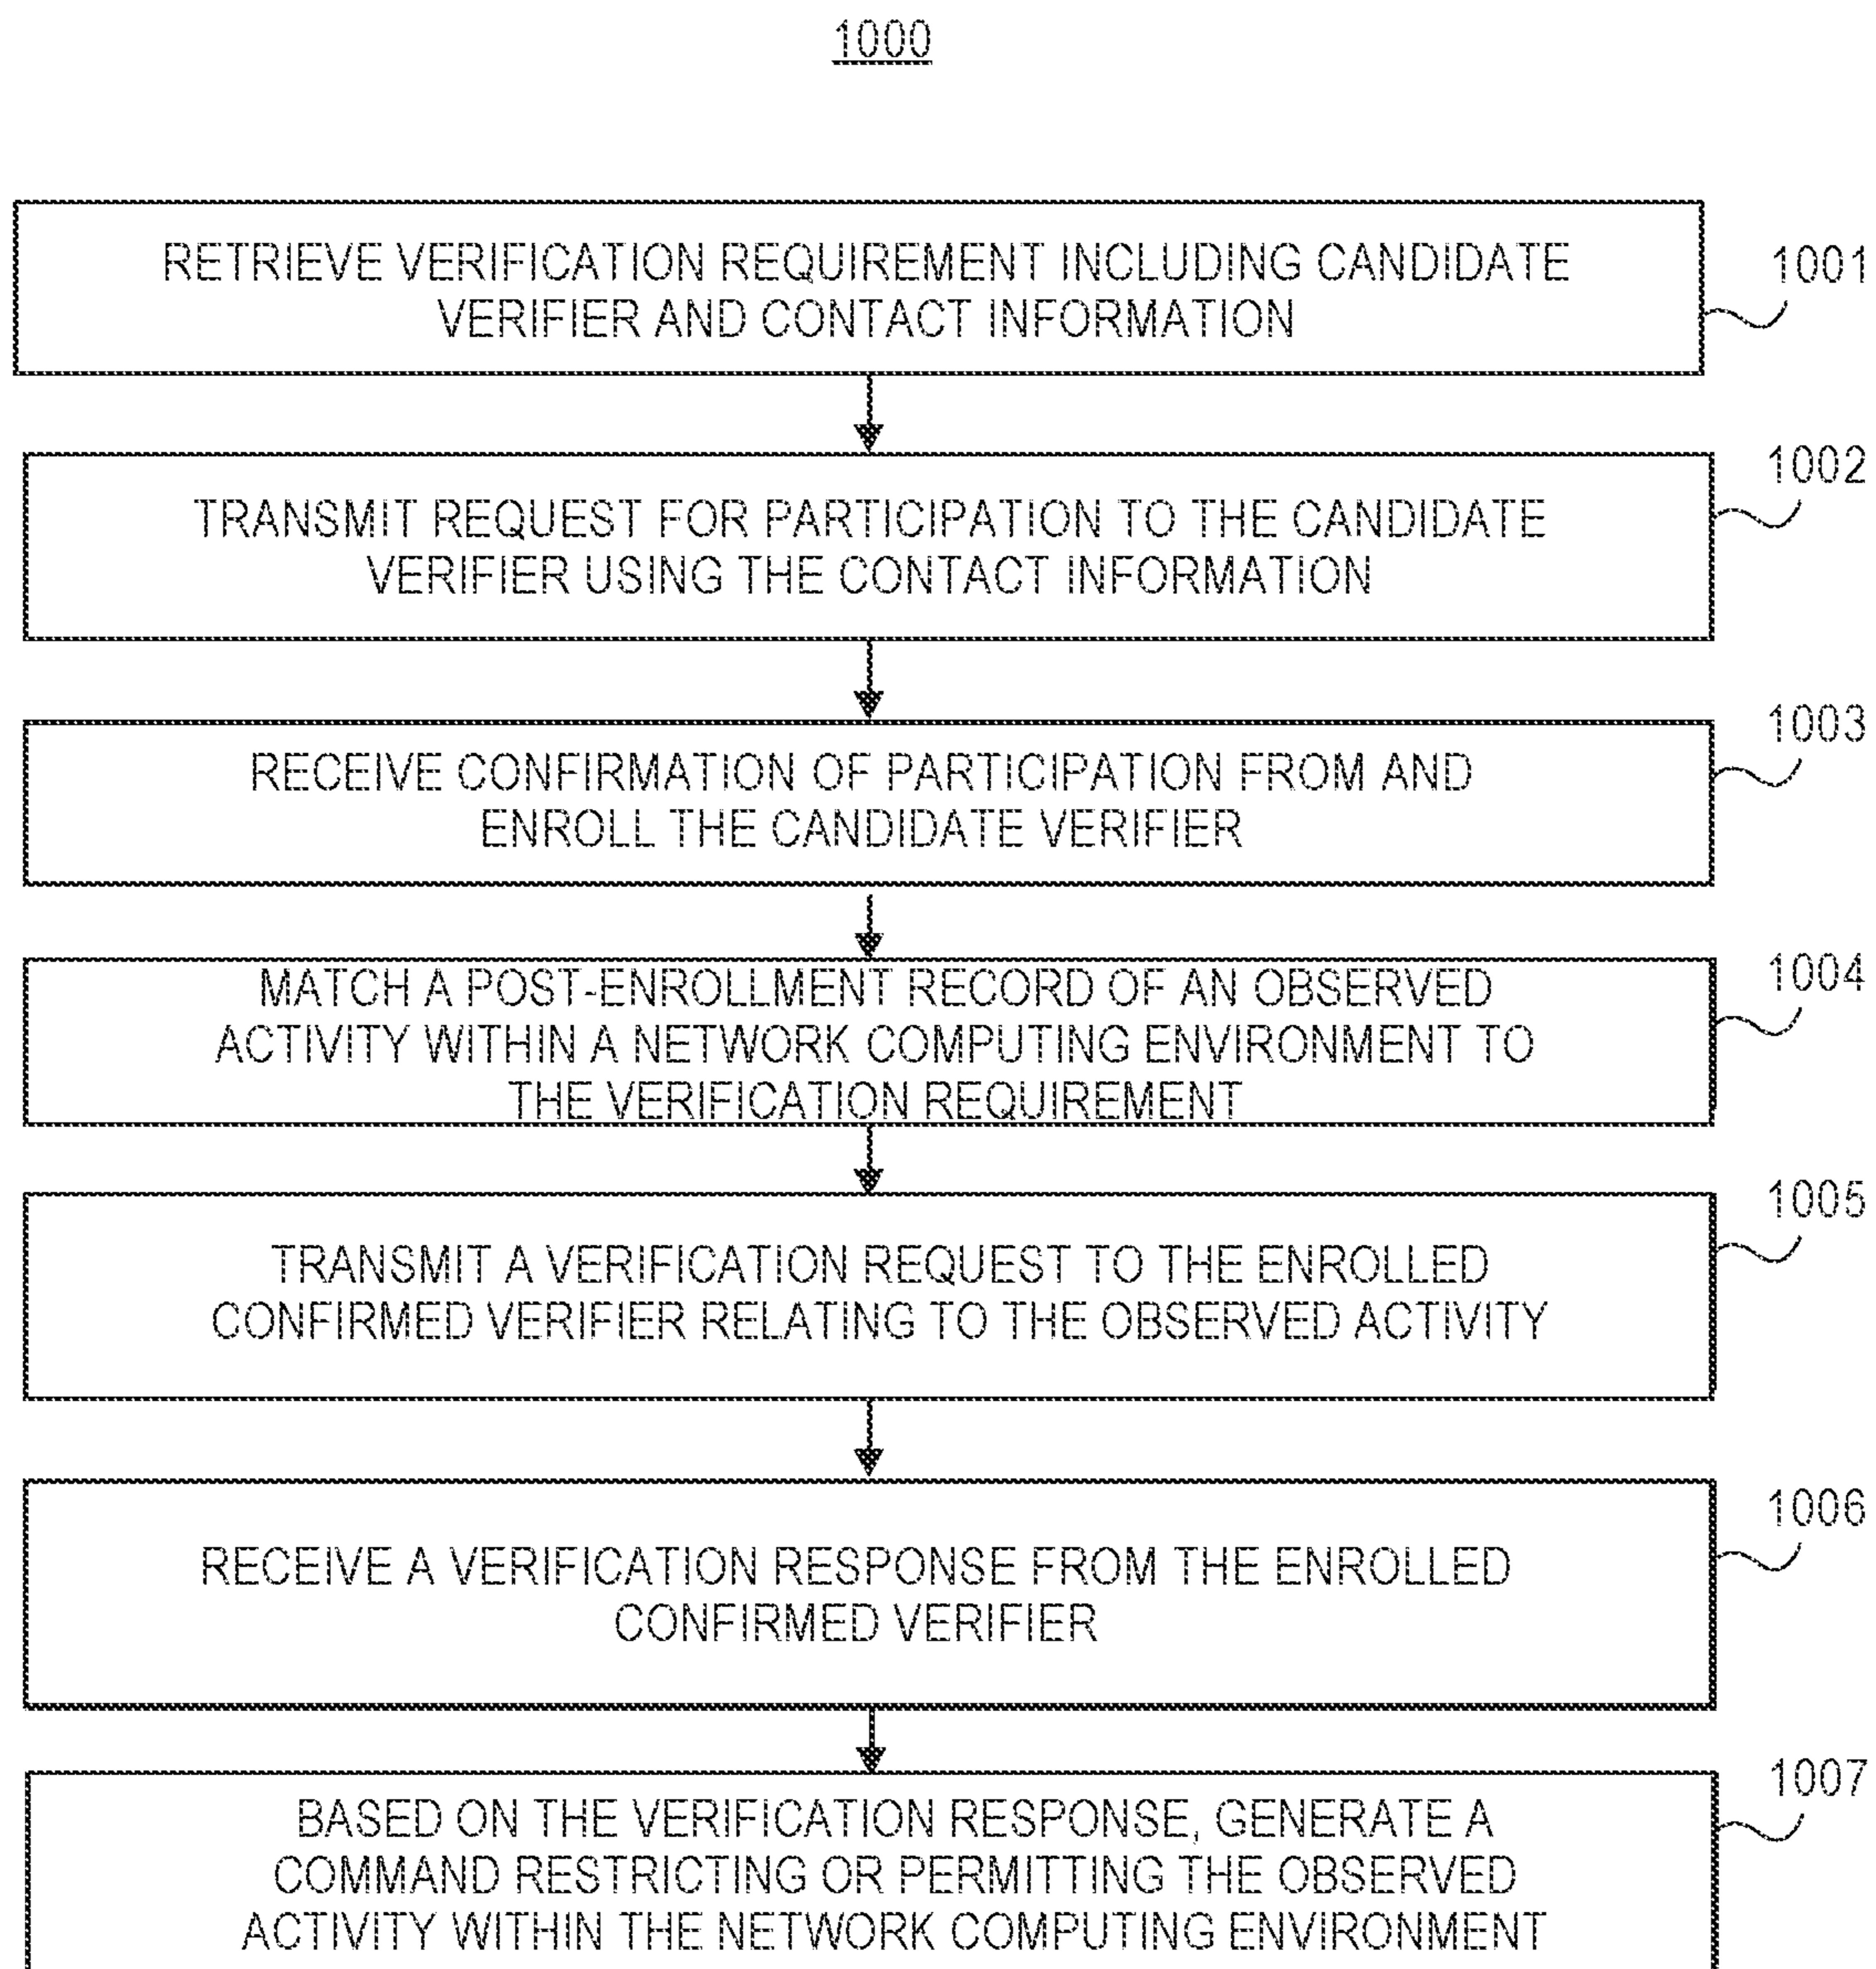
1000

RETRIEVE VERIFICATION REQUIREMENT INCLUDING CANDIDATE VERIFIER AND CONTACT INFORMATION

1001

TRANSMIT REQUEST FOR PARTICIPATION TO THE CANDIDATE VERIFIER USING THE CONTACT INFORMATION

1002

RECEIVE CONFIRMATION OF PARTICIPATION FROM AND ENROLL THE CANDIDATE VERIFIER

1003

MATCH A POST-ENROLLMENT RECORD OF AN OBSERVED ACTIVITY WITHIN A NETWORK COMPUTING ENVIRONMENT TO THE VERIFICATION REQUIREMENT

1004

TRANSMIT A VERIFICATION REQUEST TO THE ENROLLED CONFIRMED VERIFIER RELATING TO THE OBSERVED ACTIVITY

1005

RECEIVE A VERIFICATION RESPONSE FROM THE ENROLLED CONFIRMED VERIFIER

1006

BASED ON THE VERIFICATION RESPONSE, GENERATE A COMMAND RESTRICTING OR PERMITTING THE OBSERVED ACTIVITY WITHIN THE NETWORK COMPUTING ENVIRONMENT

1007